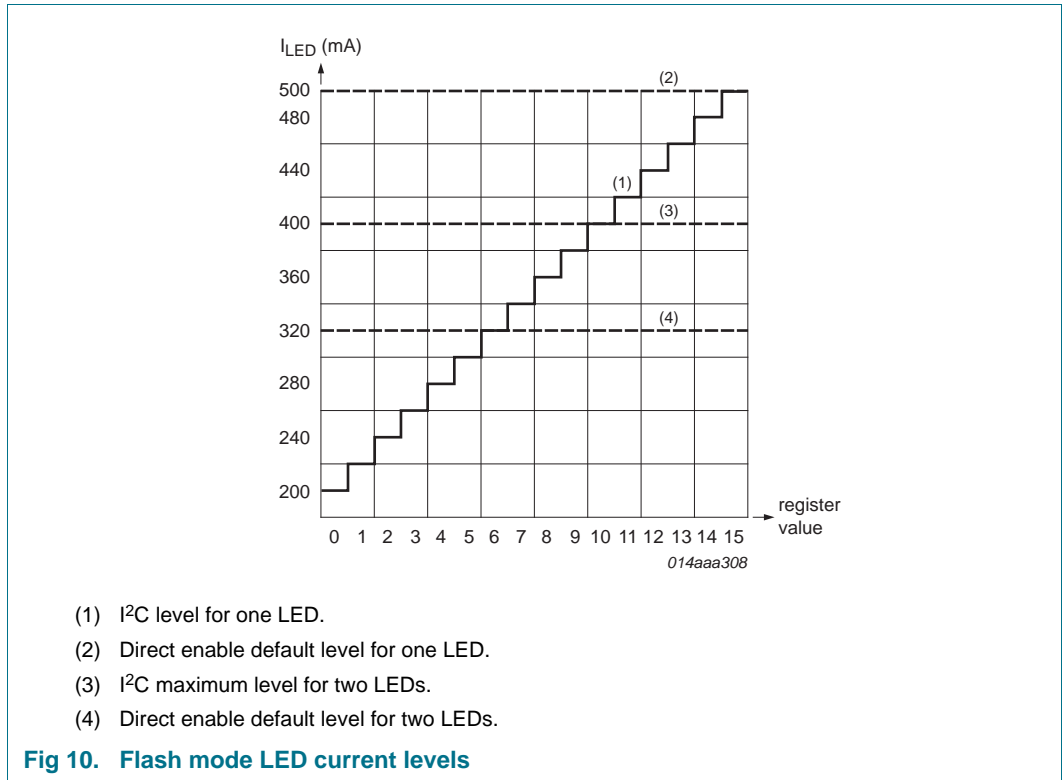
$I_{LED}$ (mA)

500
480
440
400
360
320
280
240
200

(2)
(1)
(3)
(4)

register value

0 1 2 3 4 5 6 7 8 9 10 11 12 13 14 15

014aaa308

(1) $I^2C$ level for one LED.

(2) Direct enable default level for one LED.

(3) $I^2C$ maximum level for two LEDs.

(4) Direct enable default level for two LEDs.

**Fig 10. Flash mode LED current levels**